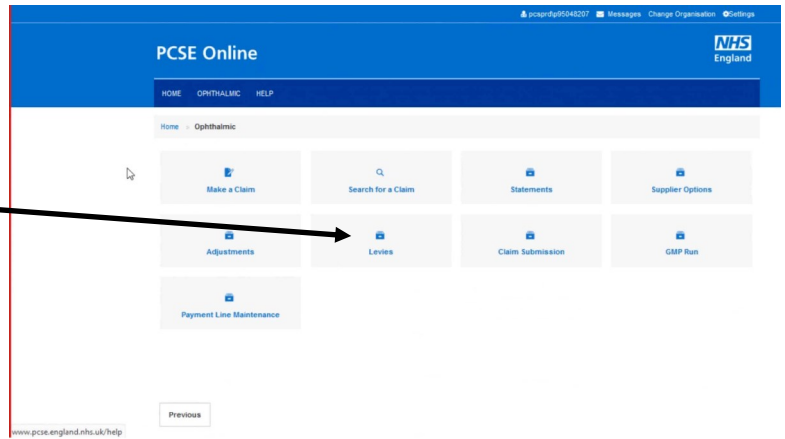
pcsprdlp95048207 Messages Change Organisation Settings

PCSE Online

NHS England

HOME OPHTHALMIC HELP

Home » Ophthalmic

Make a Claim

Search for a Claim

Statements

Supplier Options

Adjustments

Levies

Claim Submission

GMP Run

Payment Line Maintenance

Previous

www.pcse.england.nhs.uk/help